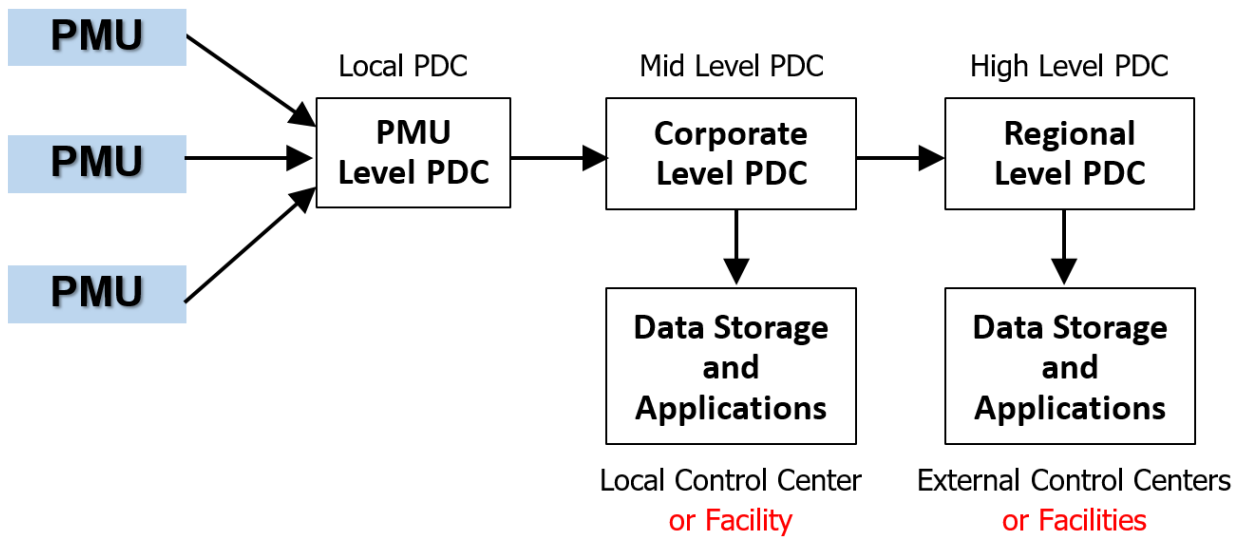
PMU

PMU

PMU

Local PDC

PMU Level PDC

Mid Level PDC

Corporate Level PDC

High Level PDC

Regional Level PDC

Data Storage and Applications

Local Control Center or Facility

Data Storage and Applications

External Control Centers or Facilities